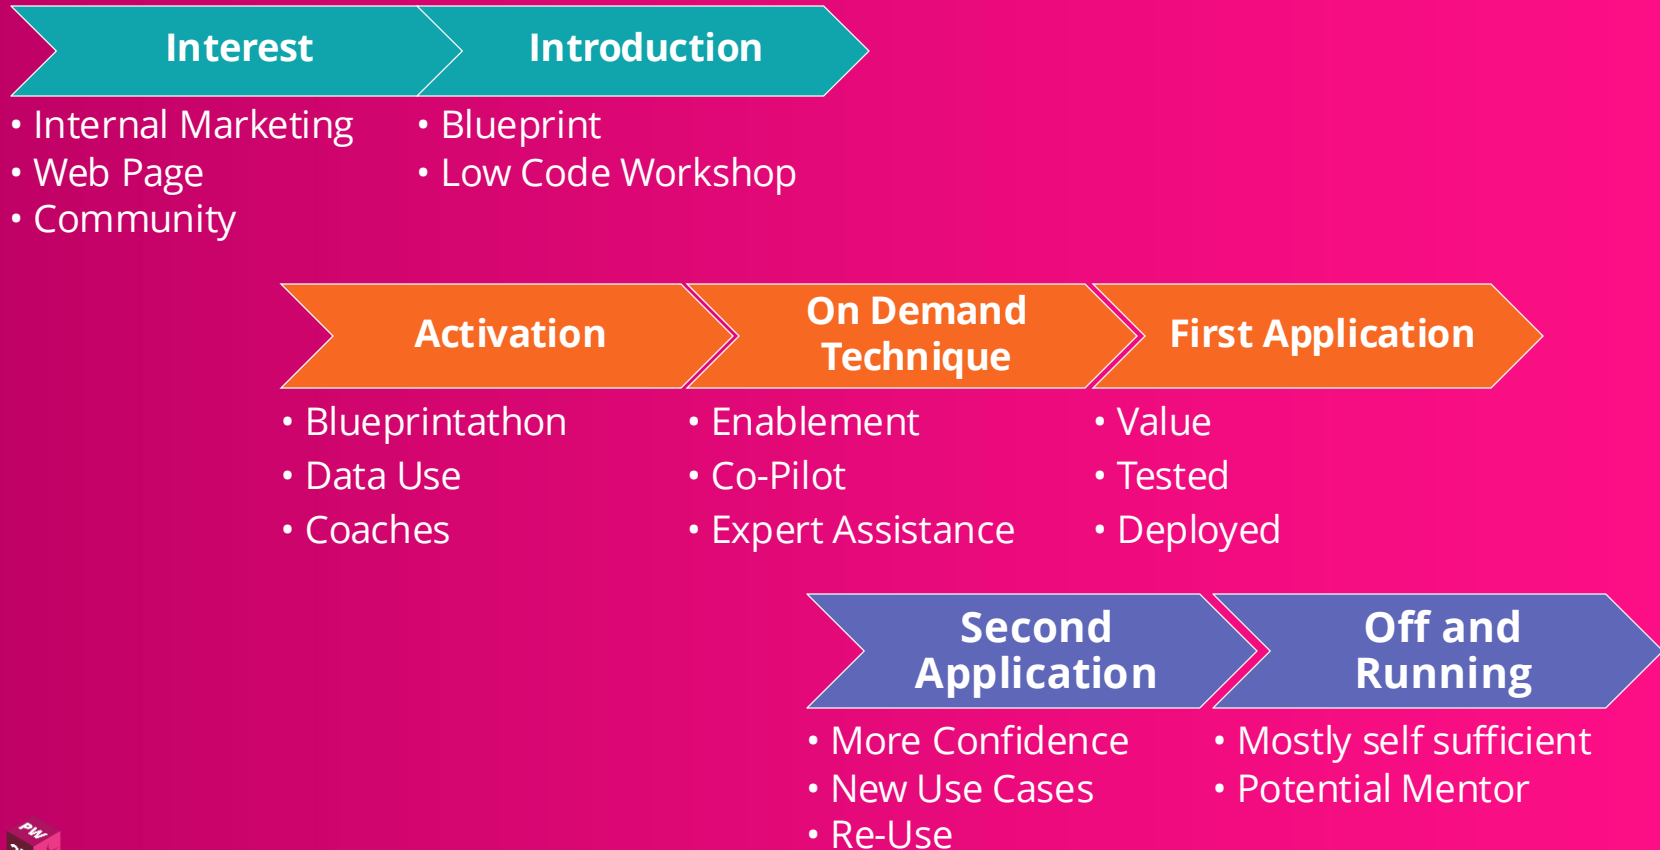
Interest

Introduction

• Internal Marketing
• Web Page
• Community

• Blueprint
• Low Code Workshop

Activation

On Demand Technique

First Application

• Blueprintathon
• Data Use
• Coaches

• Enablement
• Co-Pilot
• Expert Assistance

• Value
• Tested
• Deployed

Second Application

Off and Running

• More Confidence
• New Use Cases
• Re-Use

• Mostly self sufficient
• Potential Mentor

PW